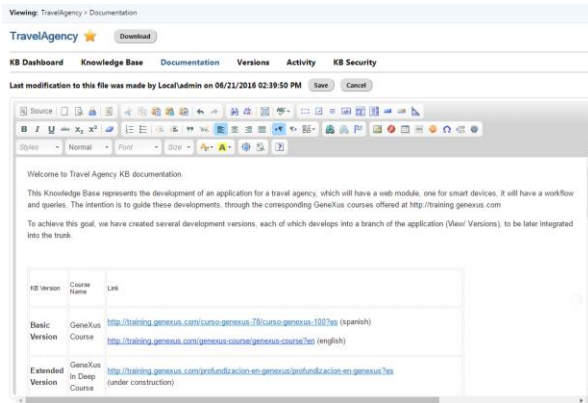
Viewing: TravelAgency > Documentation

TravelAgency

Download

KB Dashboard | Knowledge Base | Documentation | Versions | Activity | KB Security

Last modification to this file was made by Local\admin on 06/21/2016 02:39:50 PM | Save | Cancel

Source

Styles | Normal | Font | Size

Welcome to Travel Agency KB documentation.

This Knowledge Base represents the development of an application for a travel agency, which will have a web module, one for smart devices, it will have a workflow and queries. The intention is to guide these developments, through the corresponding GeneXus courses offered at http://training.genexus.com

To achieve this goal, we have created several development versions, each of which develops into a branch of the application (View/ Versions), to be later integrated into the trunk.

| KB Version | Course Name | Link |
|---|---|---|
| Basic Version | GeneXus Course | http://training.genexus.com/curso-genexus-7/curso-genexus-100?es (spanish) http://training.genexus.com/genexus-course/genexus-course?en (english) |
| Extended Version | GeneXus in Deep Course | http://training.genexus.com/profundizacion-en-genexus/profundizacion-en-genexus?es (under construction) |